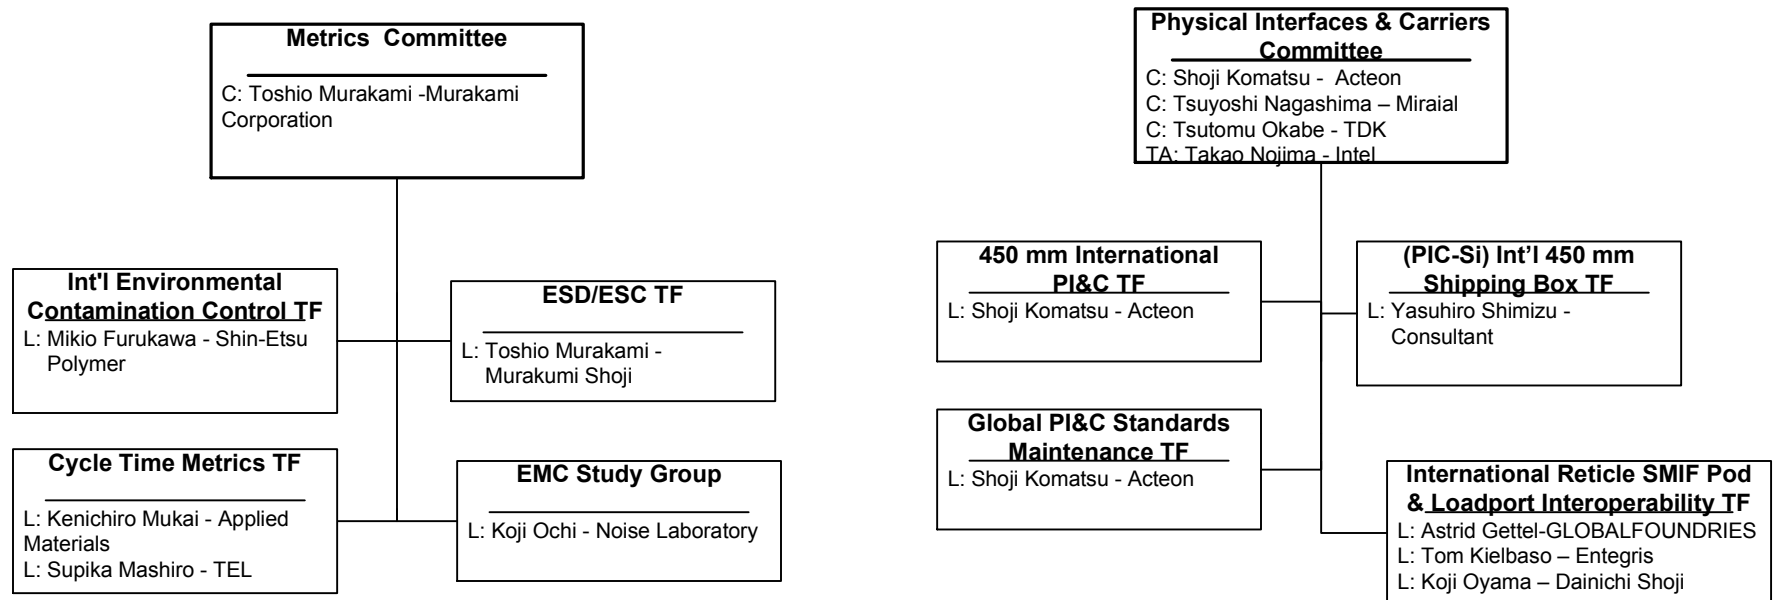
Metrics Committee

C: Toshio Murakami -Murakami Corporation

Int'l Environmental Contamination Control TF

L: Mikio Furukawa - Shin-Etsu Polymer

ESD/ESC TF

L: Toshio Murakami - Murakumi Shoji

Cycle Time Metrics TF

L: Kenichiro Mukai - Applied Materials
L: Supika Mashiro - TEL

EMC Study Group

L: Koji Ochi - Noise Laboratory

Physical Interfaces & Carriers Committee

C: Shoji Komatsu - Acteon
C: Tsuyoshi Nagashima – Miraial
C: Tsutomu Okabe - TDK
TA: Takao Nojima - Intel

450 mm International PI&C TF

L: Shoji Komatsu - Acteon

(PIC-Si) Int'l 450 mm Shipping Box TF

L: Yasuhiro Shimizu - Consultant

Global PI&C Standards Maintenance TF

L: Shoji Komatsu - Acteon

International Reticle SMIF Pod & Loadport Interoperability TF

L: Astrid Gettel-GLOBALFOUNDRIES
L: Tom Kielbaso – Entegris
L: Koji Oyama – Dainichi Shoji